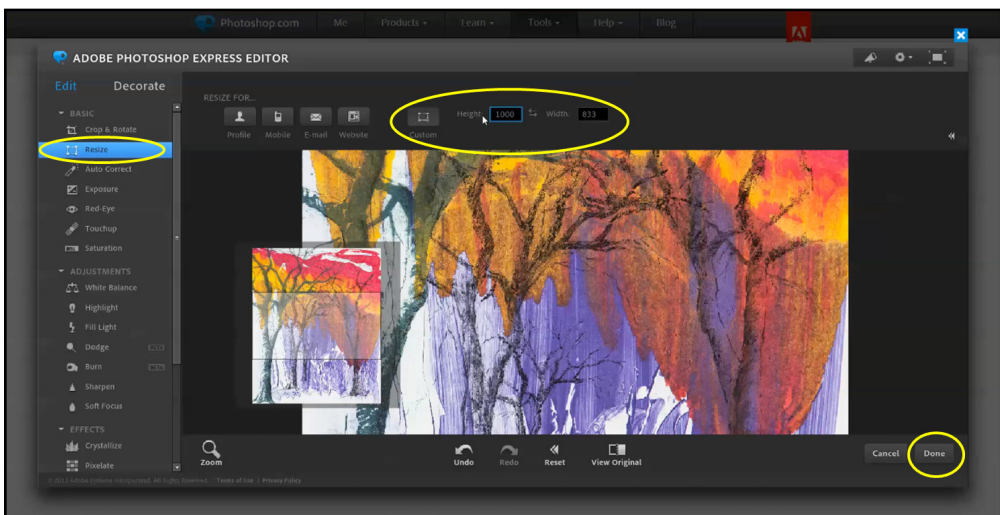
Photoshop.com Me Products Learn Tools Help Blog

ADOBE PHOTOSHOP EXPRESS EDITOR

Edit Decorate

BASIC
Crop & Rotate
Resize
Auto Correct
Exposure
Red-Eye
Touchup
Saturation

ADJUSTMENTS
White Balance
Highlight
Fill Light
Dodge
Burn
Sharpen
Soft Focus

EFFECTS
Crystallize
Pixelate

RESIZE FOR...
Profile Mobile E-mail Website Custom

Height 1000 Width 833

Zoom

Undo Redo Reset View Original

Cancel Done

© 2012 Adobe Systems Incorporated. All Rights Reserved. Terms of Use | Privacy Policy